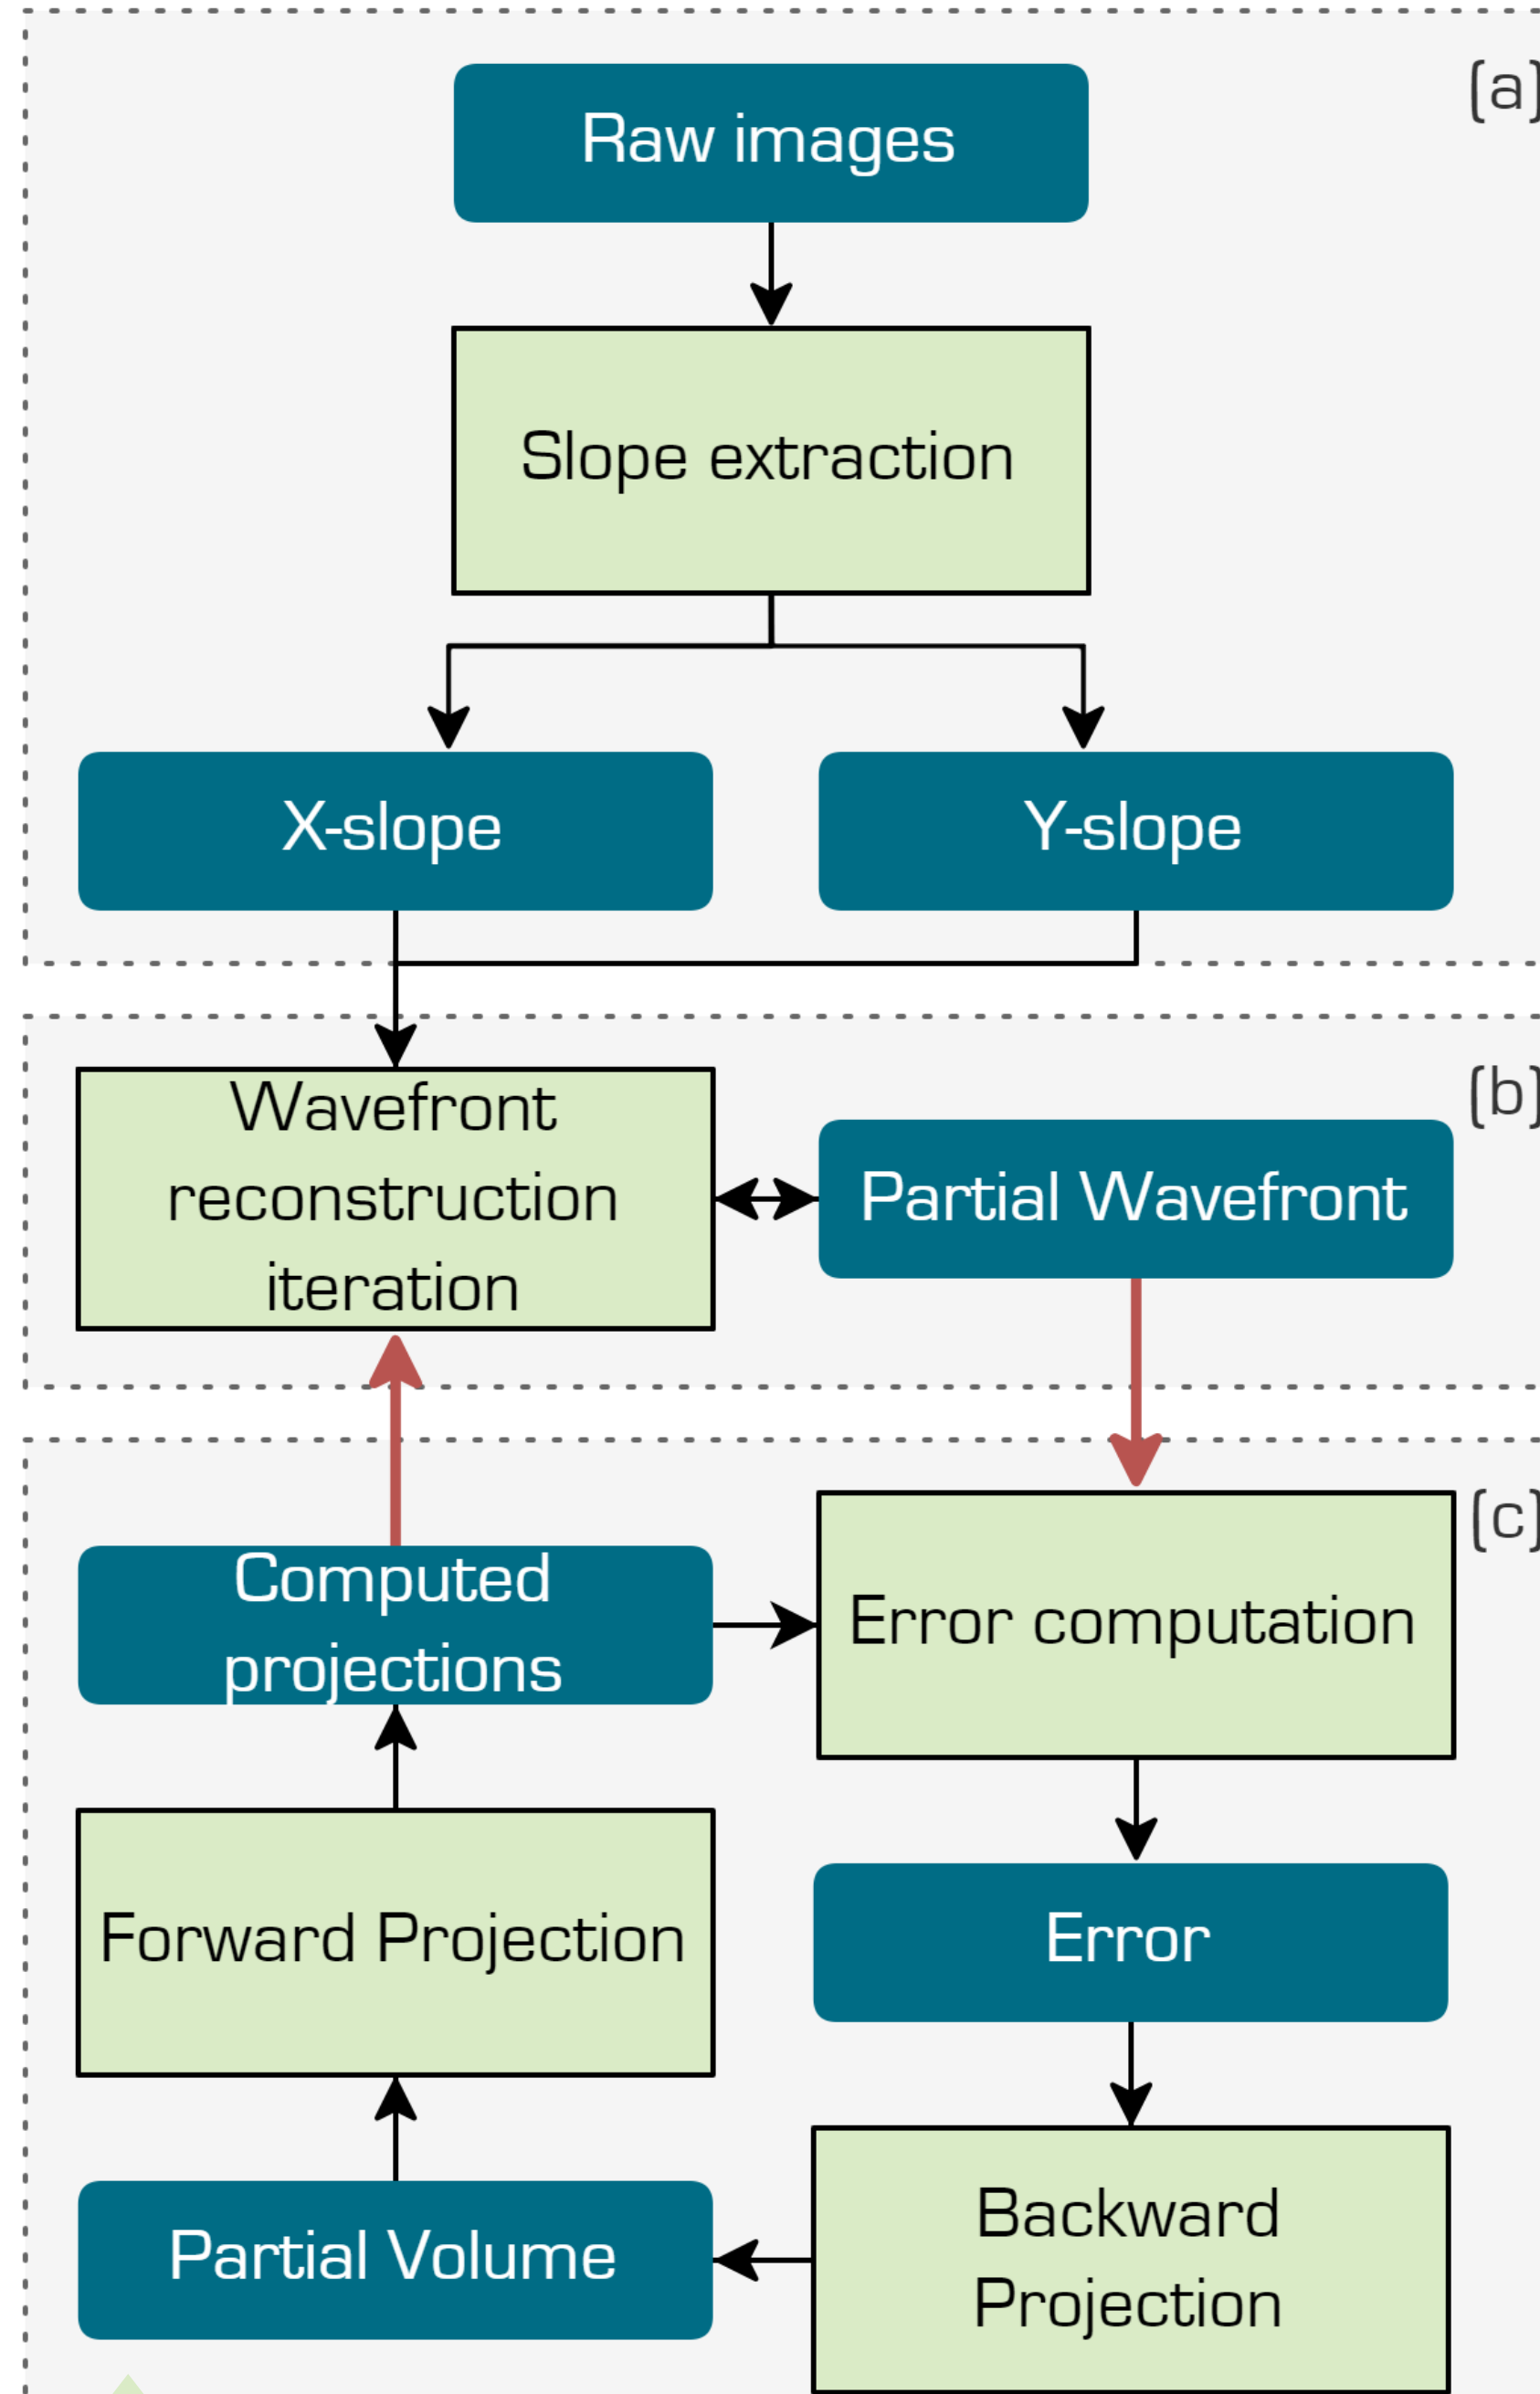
(a)

Raw images

Slope extraction

X-slope

Y-slope

(b)

Wavefront reconstruction iteration

Partial Wavefront

(c)

Computed projections

Error computation

Forward Projection

Error

Partial Volume

Backward Projection